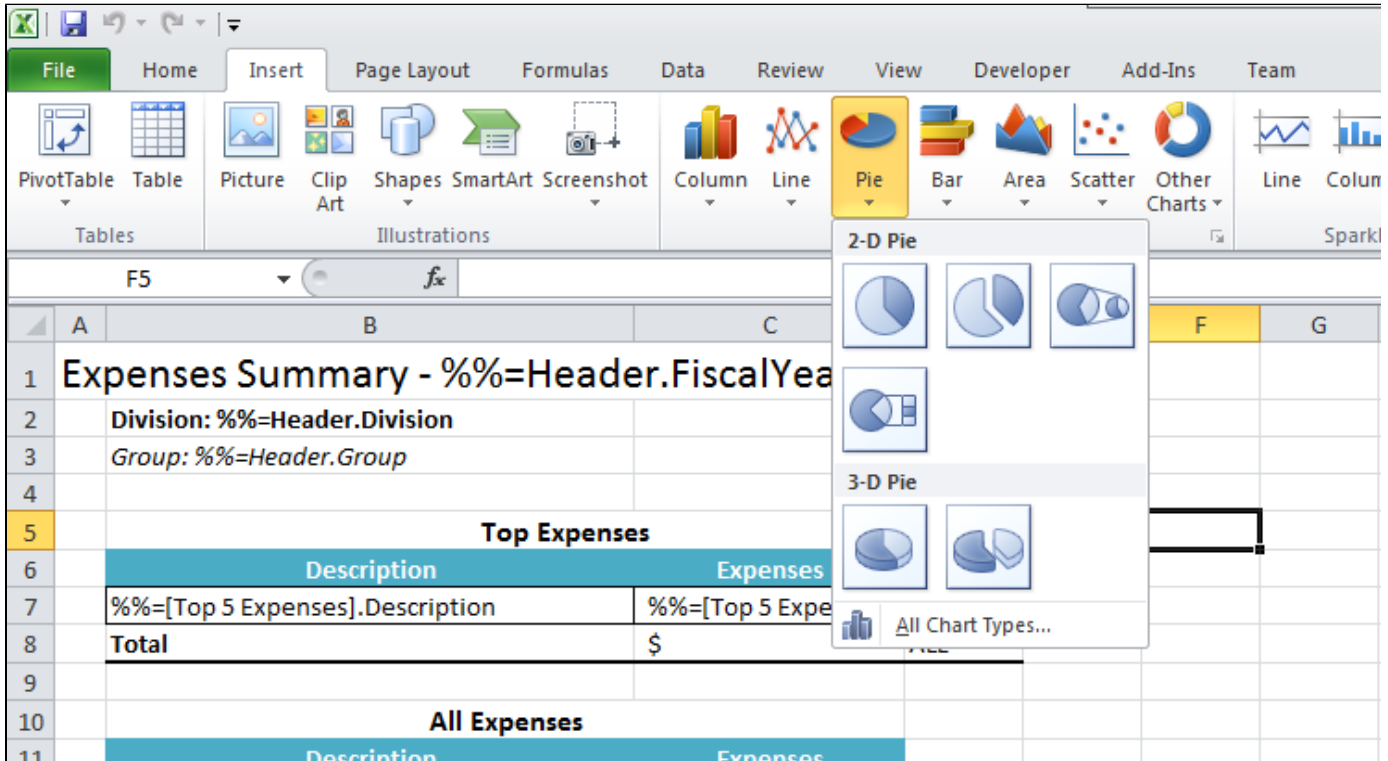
File Home Insert Page Layout Formulas Data Review View Developer Add-Ins Team

PivotTable Table
Tables

Picture Clip Art Shapes SmartArt Screenshot
Illustrations

Column Line Pie Bar Area Scatter Other Charts

Line Colum
Sparkl

F5
$f_x$

2-D Pie

3-D Pie

All Chart Types...

| | A | B | C | | F | G |
|---|---|---|---|---|---|---|
| 1 | | Expenses Summary - %%=Header.FiscalYea | | | | |
| 2 | | Division: %%=Header.Division | | | | |
| 3 | | Group: %%=Header.Group | | | | |
| 4 | | | | | | |
| 5 | | Top Expenses | | | | |
| 6 | | Description | Expenses | | | |
| 7 | | %%=[Top 5 Expenses].Description | %%=[Top 5 Expe | | | |
| 8 | | Total | $ | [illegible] | | |
| 9 | | | | | | |
| 10 | | All Expenses | | | | |
| 11 | | Description | Expenses | | | |